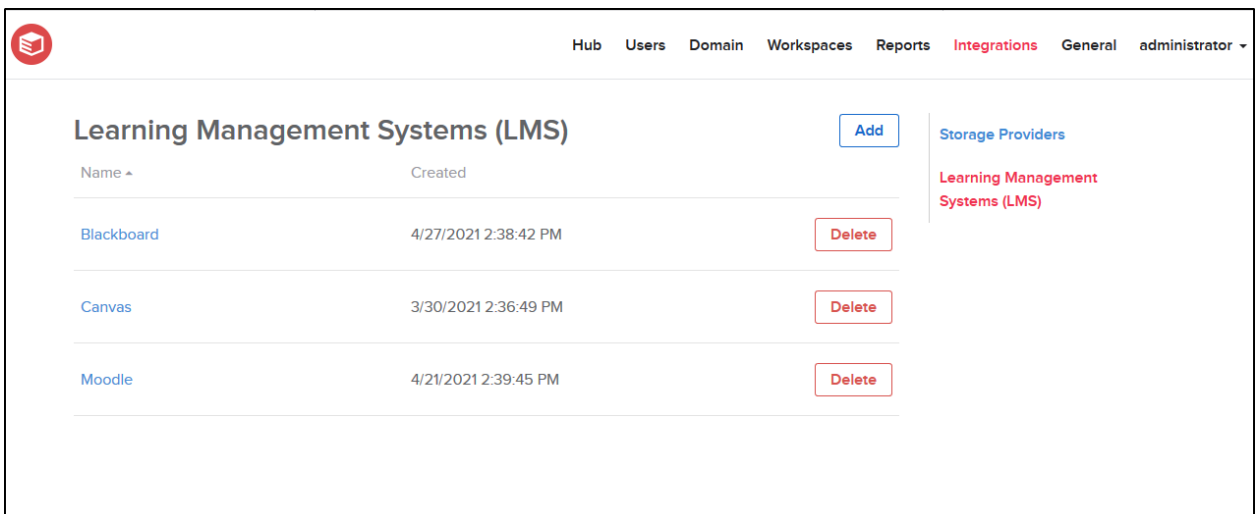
Hub Users Domain Workspaces Reports Integrations General administrator

Learning Management Systems (LMS)

Add

| Name ▴ | Created | |
|---|---|---|
| Blackboard | 4/27/2021 2:38:42 PM | Delete |
| Canvas | 3/30/2021 2:36:49 PM | Delete |
| Moodle | 4/21/2021 2:39:45 PM | Delete |

Storage Providers

Learning Management Systems (LMS)